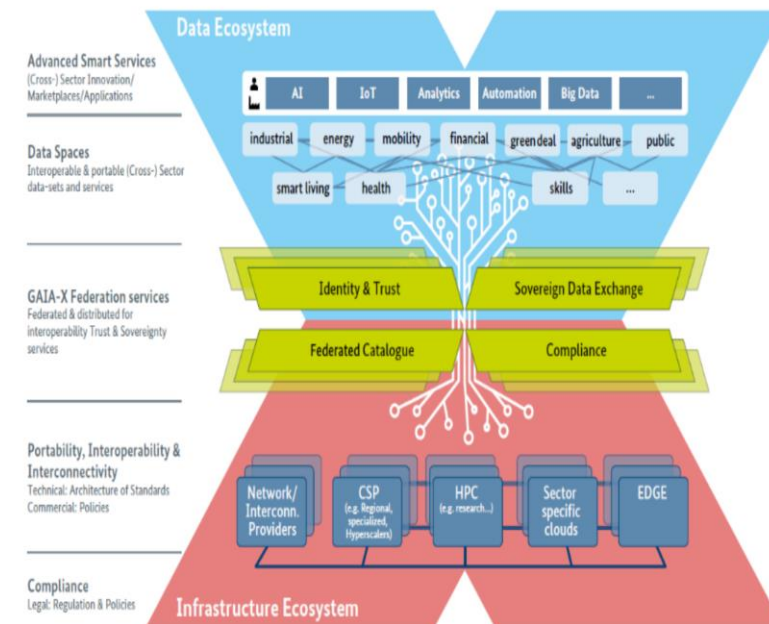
Data Ecosystem

Advanced Smart Services
(Cross-) Sector Innovation/ Marketplaces/Applications

AI | IoT | Analytics | Automation | Big Data | ...

Data Spaces
Interoperable & portable (Cross-) Sector data-sets and services

industrial | energy | mobility | financial | green deal | agriculture | public
smart living | health | skills | ...

GAIA-X Federation services
Federated & distributed for interoperability Trust & Sovereignty services

Identity & Trust
Sovereign Data Exchange
Federated Catalogue
Compliance

Portability, Interoperability & Interconnectivity
Technical: Architecture of Standards
Commercial: Policies

Network/ Interconn. Providers
CSP (e.g. Regional, specialized, Hyperscalers)
HPC (e.g. research...)
Sector specific clouds
EDGE

Compliance
Legal: Regulation & Policies

Infrastructure Ecosystem